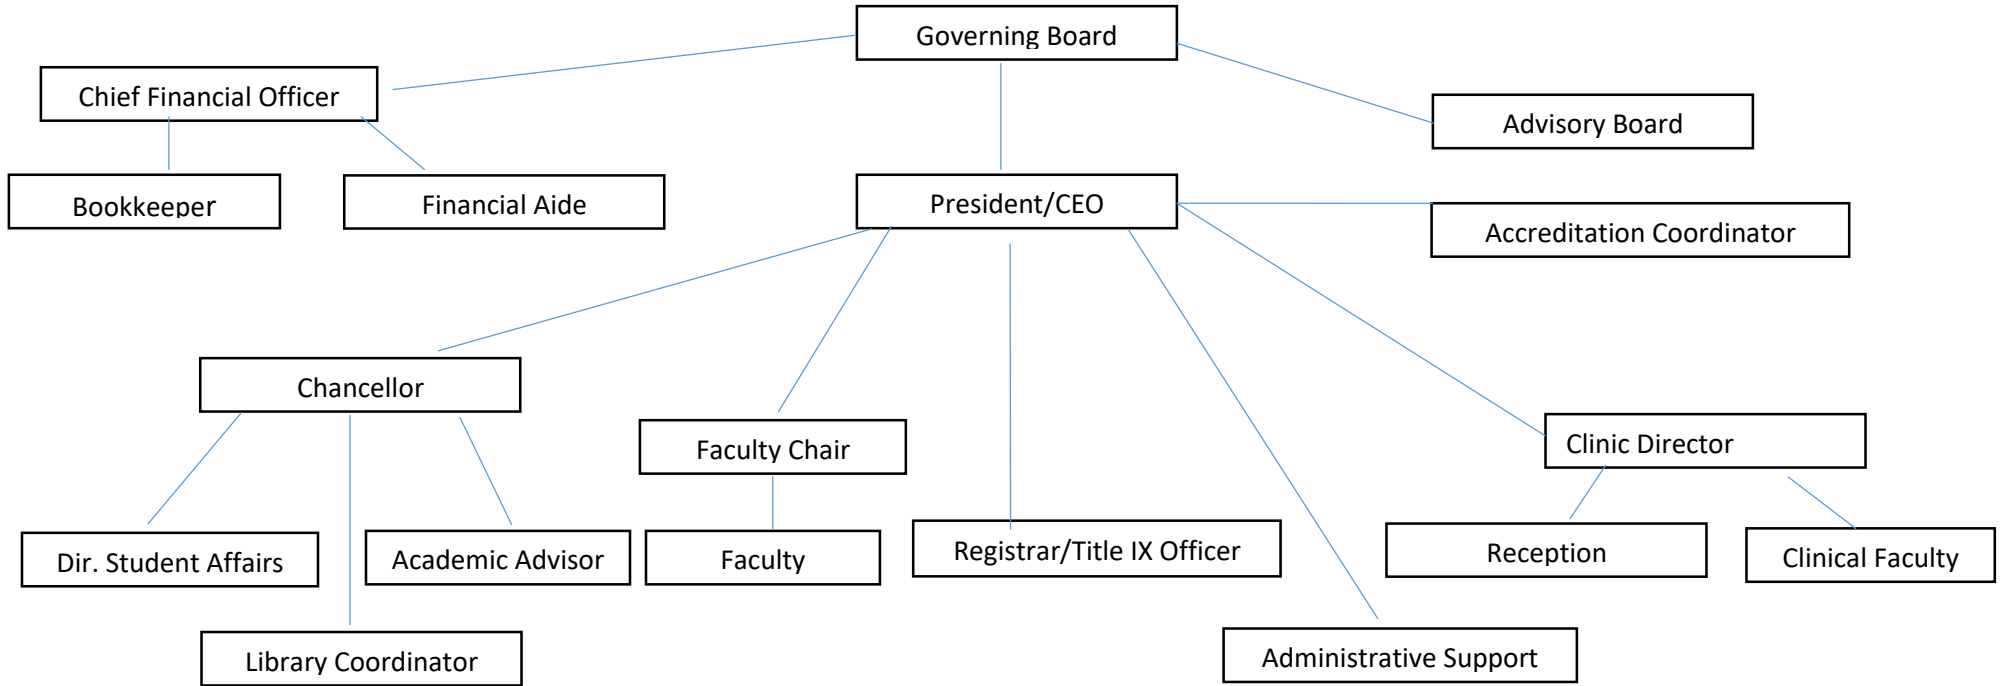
Governing Board

Chief Financial Officer

Advisory Board

Bookkeeper

Financial Aide

President/CEO

Accreditation Coordinator

Chancellor

Faculty Chair

Clinic Director

Dir. Student Affairs

Academic Advisor

Faculty

Registrar/Title IX Officer

Reception

Clinical Faculty

Library Coordinator

Administrative Support